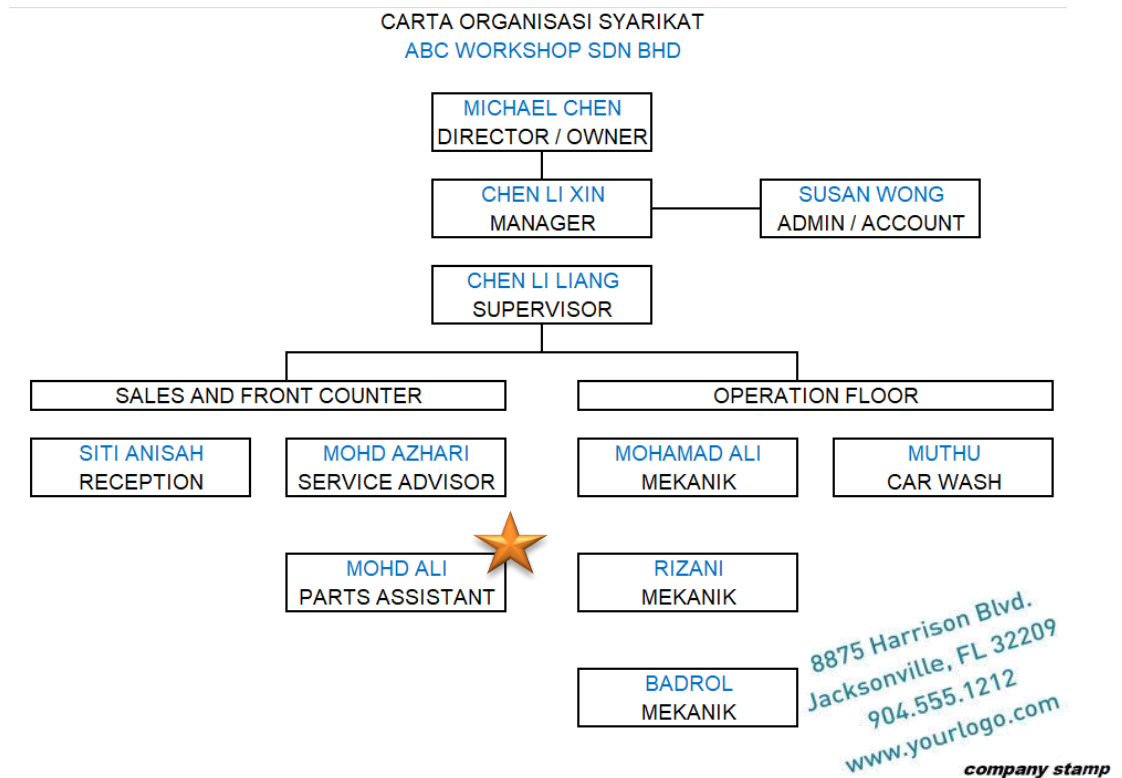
CARTA ORGANISASI SYARIKAT
ABC WORKSHOP SDN BHD

MICHAEL CHEN
DIRECTOR / OWNER

CHEN LI XIN
MANAGER

SUSAN WONG
ADMIN / ACCOUNT

CHEN LI LIANG
SUPERVISOR

SALES AND FRONT COUNTER

OPERATION FLOOR

SITI ANISAH
RECEPTION

MOHD AZHARI
SERVICE ADVISOR

MOHAMAD ALI
MEKANIK

MUTHU
CAR WASH

MOHD ALI
PARTS ASSISTANT

RIZANI
MEKANIK

BADROL
MEKANIK

8875 Harrison Blvd.
Jacksonville, FL 32209
904.555.1212
www.yourlogo.com

company stamp